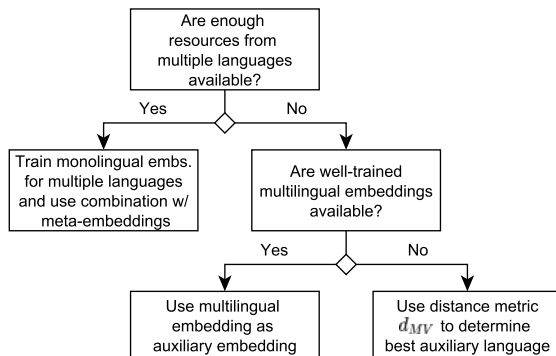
Are enough resources from multiple languages available?

Yes

No

Train monolingual embs. for multiple languages and use combination w/ meta-embeddings

Are well-trained multilingual embeddings available?

Yes

No

Use multilingual embedding as auxiliary embedding

Use distance metric $d_{MV}$ to determine best auxiliary language